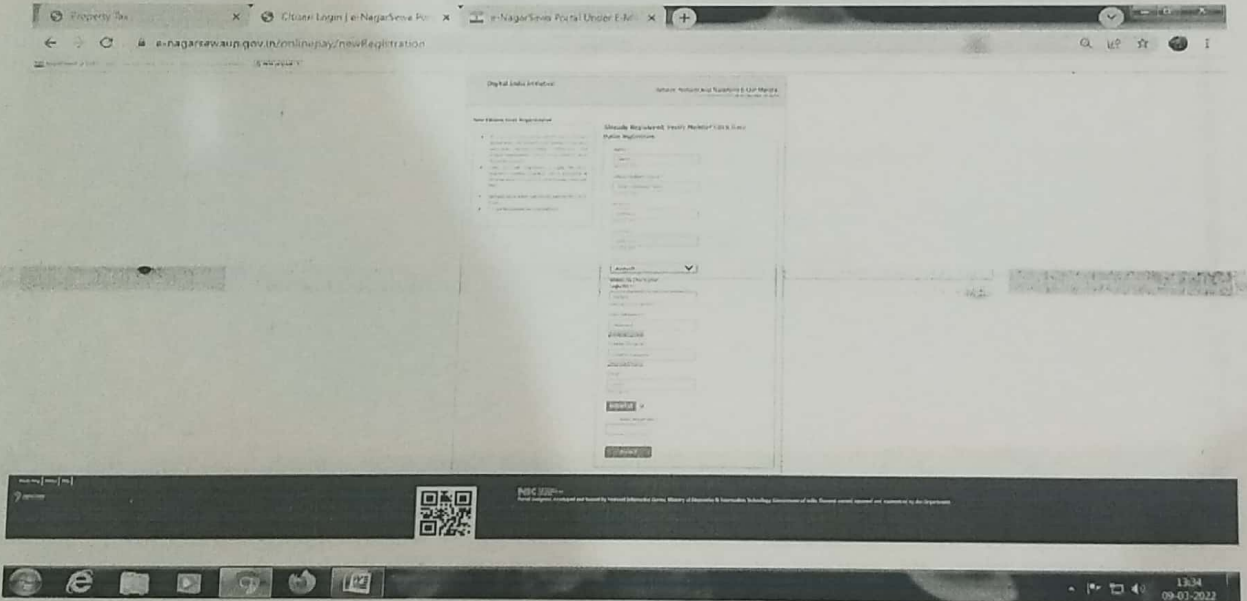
Property Tax
Citizen Login | e-NagarSewa Por
e-NagarSewa Portal Under E-M

e-nagarsewa.up.gov.in/onlinepay/newRegistration

Digital India Initiative

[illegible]

Already Registered? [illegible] Click Here
Public Registration

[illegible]

NIC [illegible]

13:34
09-03-2022